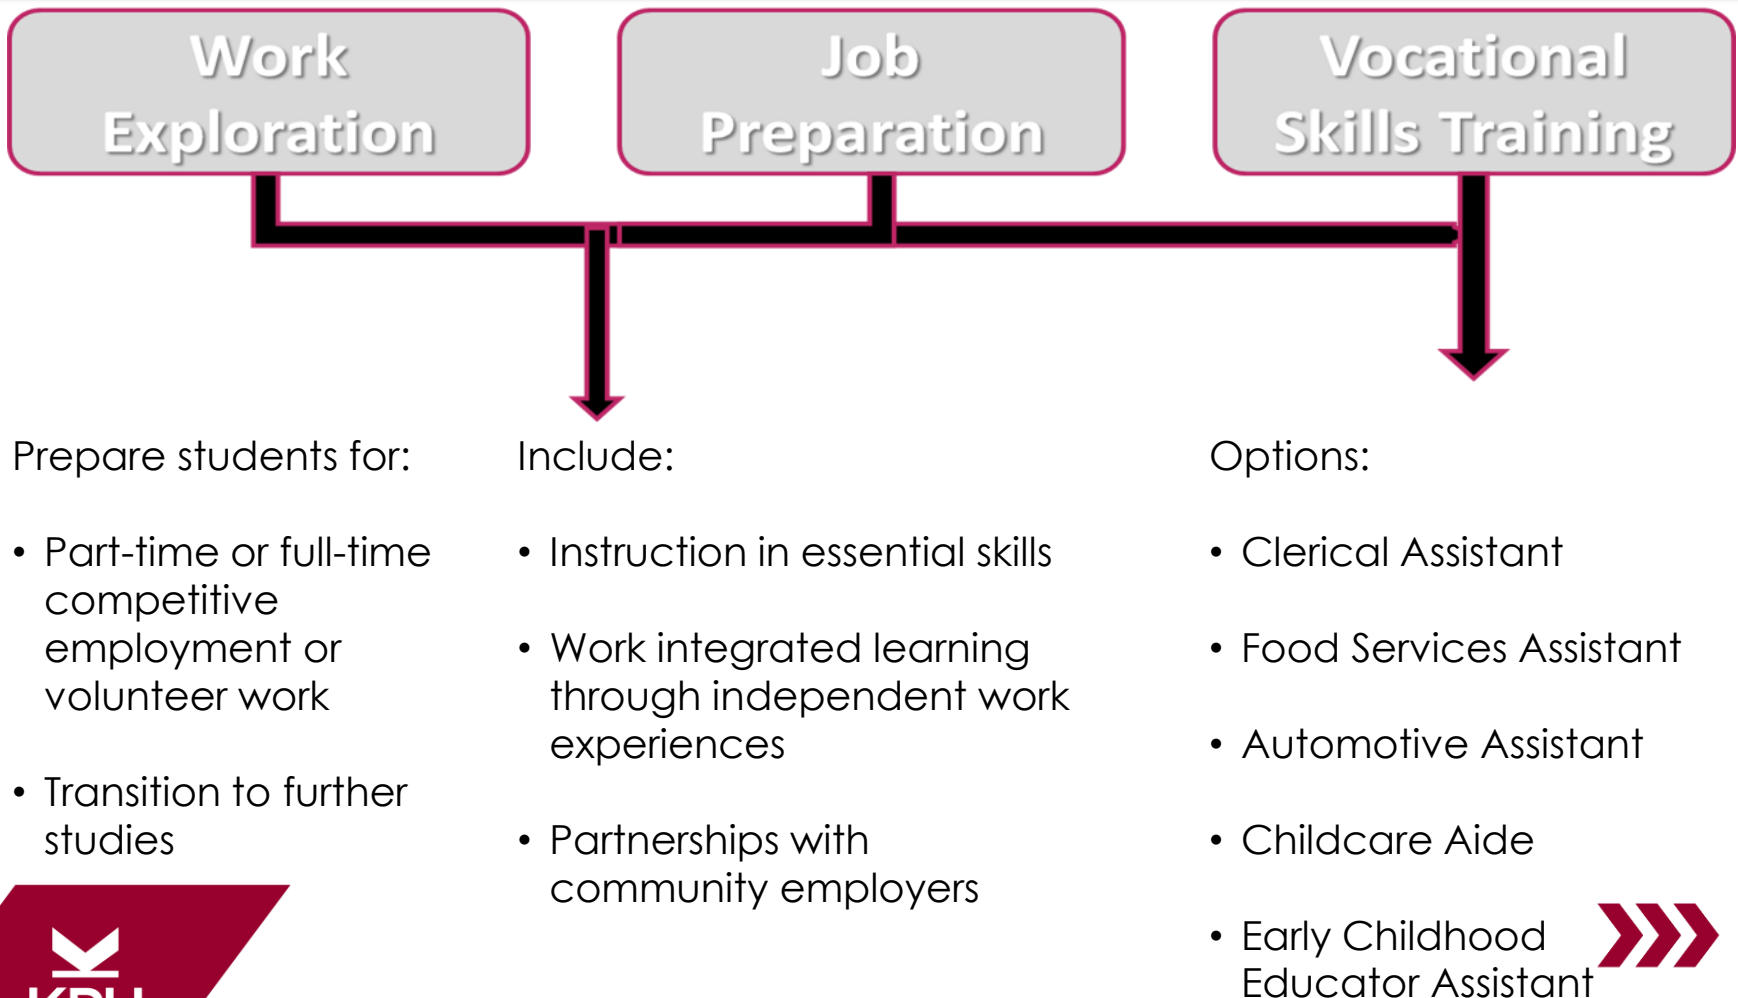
Work Exploration

Job Preparation

Vocational Skills Training

Prepare students for:

- Part-time or full-time competitive employment or volunteer work
- Transition to further studies

Include:

- Instruction in essential skills
- Work integrated learning through independent work experiences
- Partnerships with community employers

Options:

- Clerical Assistant
- Food Services Assistant
- Automotive Assistant
- Childcare Aide
- Early Childhood Educator Assistant

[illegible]